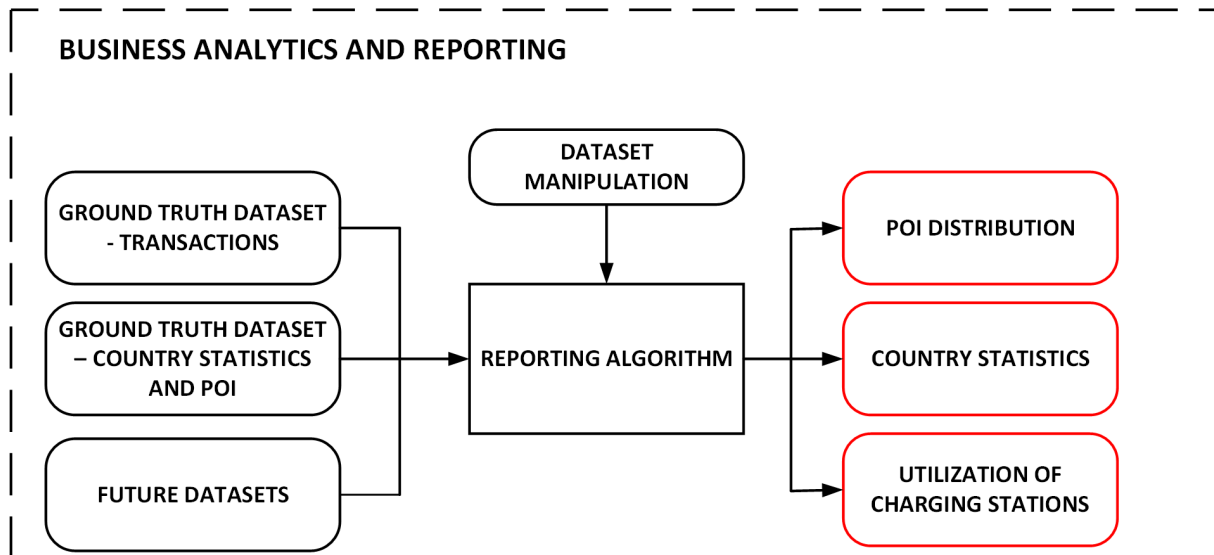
BUSINESS ANALYTICS AND REPORTING

DATASET MANIPULATION

GROUND TRUTH DATASET - TRANSACTIONS

GROUND TRUTH DATASET – COUNTRY STATISTICS AND POI

FUTURE DATASETS

REPORTING ALGORITHM

POI DISTRIBUTION

COUNTRY STATISTICS

UTILIZATION OF CHARGING STATIONS